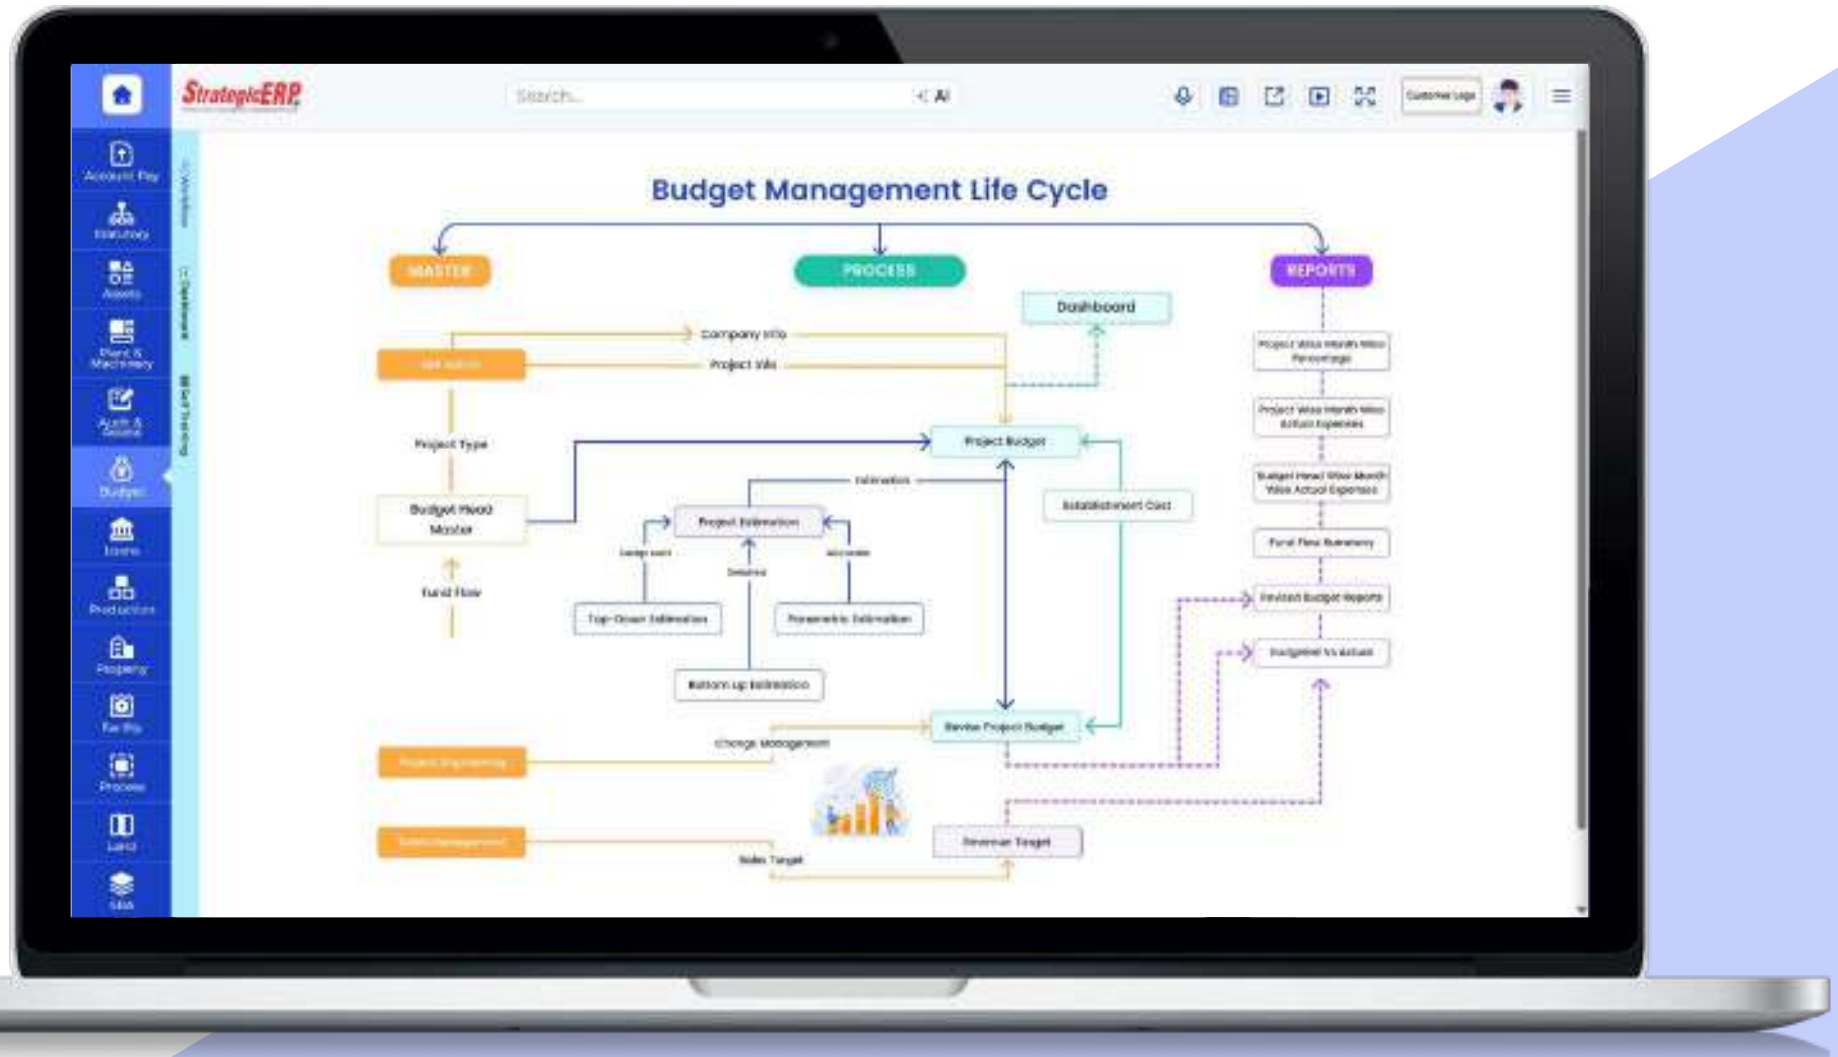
StrategicERP

Search...

All

Customer Logo

Account Pay

Statutory

Assets

Plant & Machinery

Audit & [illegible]

Budget

Loans

Production

Property

For Rty

Process

Land

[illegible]

Budget Management Life Cycle

MASTER

PROCESS

REPORTS

Dashboard

Company Info

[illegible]

Project Info

Project Type

Project Budget

Estimation

Budget Head Master

Establishment Cost

Project Estimation

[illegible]

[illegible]

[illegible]

Fund Flow

Top-Down Estimation

Parametric Estimation

Bottom Up Estimation

Revise Project Budget

Change Management

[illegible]

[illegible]

Revenue Target

Sales Target

Project Wise Month Wise Percentage

Project Wise Month Wise Actual Expenses

Budget Head Wise Month Wise Actual Expenses

Fund Flow Summary

Revised Budget Reports

Budgeted Vs Actual